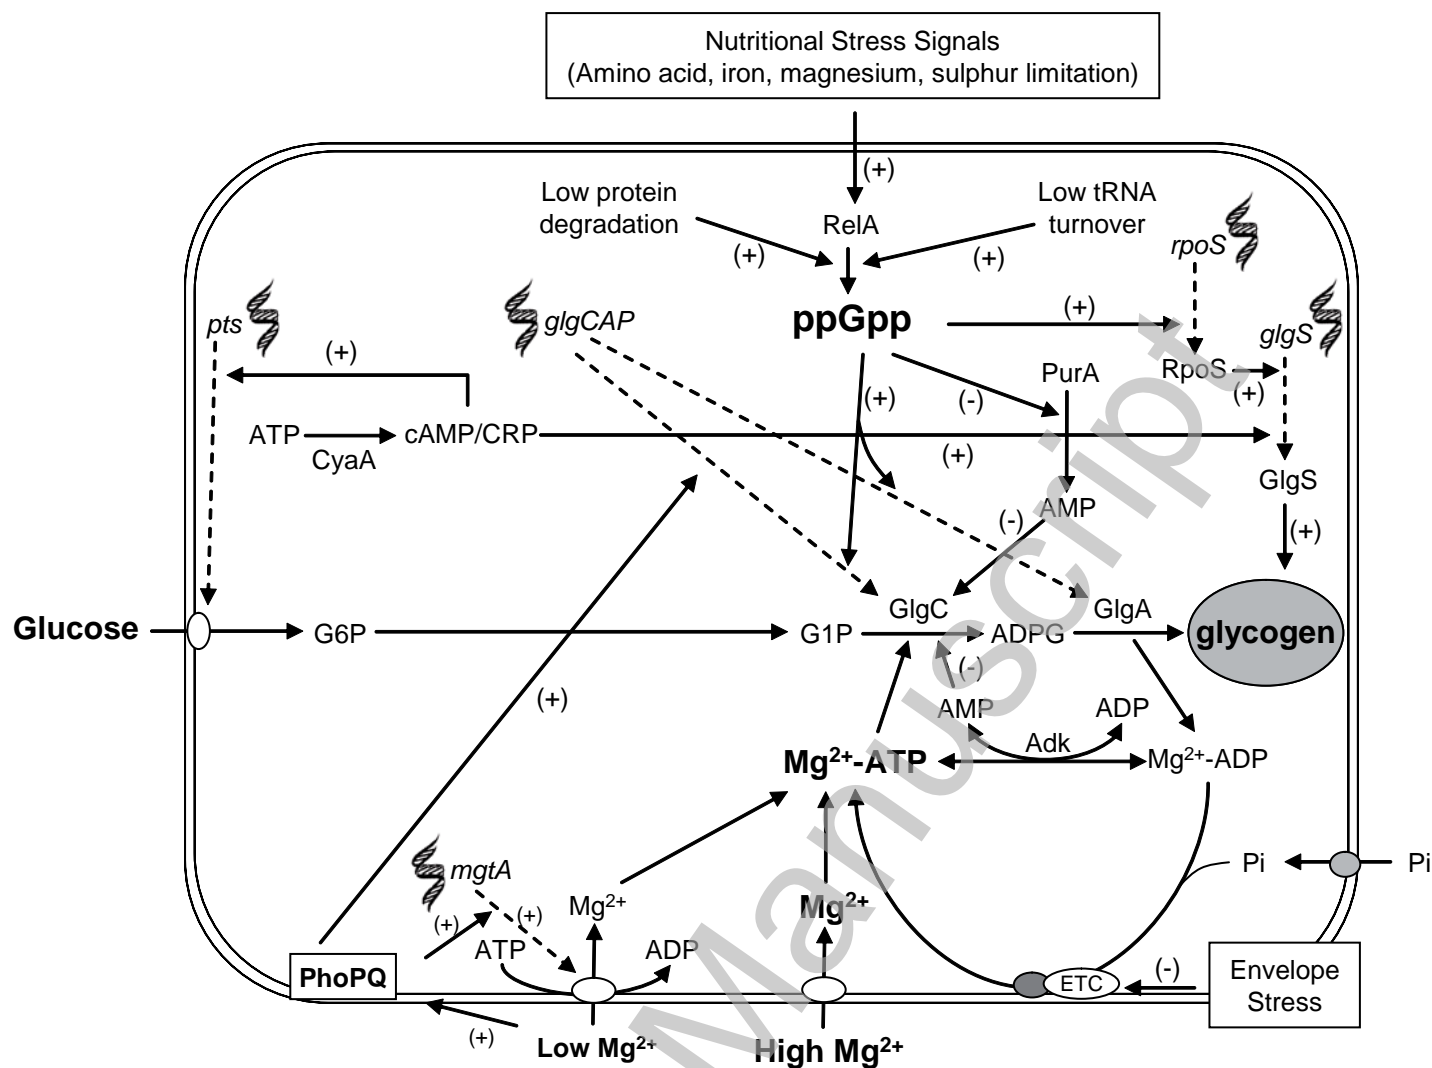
Nutritional Stress Signals
(Amino acid, iron, magnesium, sulphur limitation)

(+)

Low protein degradation

RelA

Low tRNA turnover

(+)

(+)

rpoS

pts

glgCAP

ppGpp

(+)

glgS

(+)

PurA

RpoS

(+)

(-)

(+)

ATP

cAMP/CRP

CyaA

(+)

GlgS

AMP

(-)

(+)

Glucose

G6P

G1P

GlgC

ADPG

GlgA

glycogen

(-)

(+)

AMP

ADP

Adk

$Mg^{2+}$-ATP

$Mg^{2+}$-ADP

mgtA

Pi

Pi

(+)

(+)

$Mg^{2+}$

$Mg^{2+}$

ATP

ADP

(-)

PhoPQ

ETC

Envelope Stress

(+)

Low $Mg^{2+}$

High $Mg^{2+}$

Manuscript